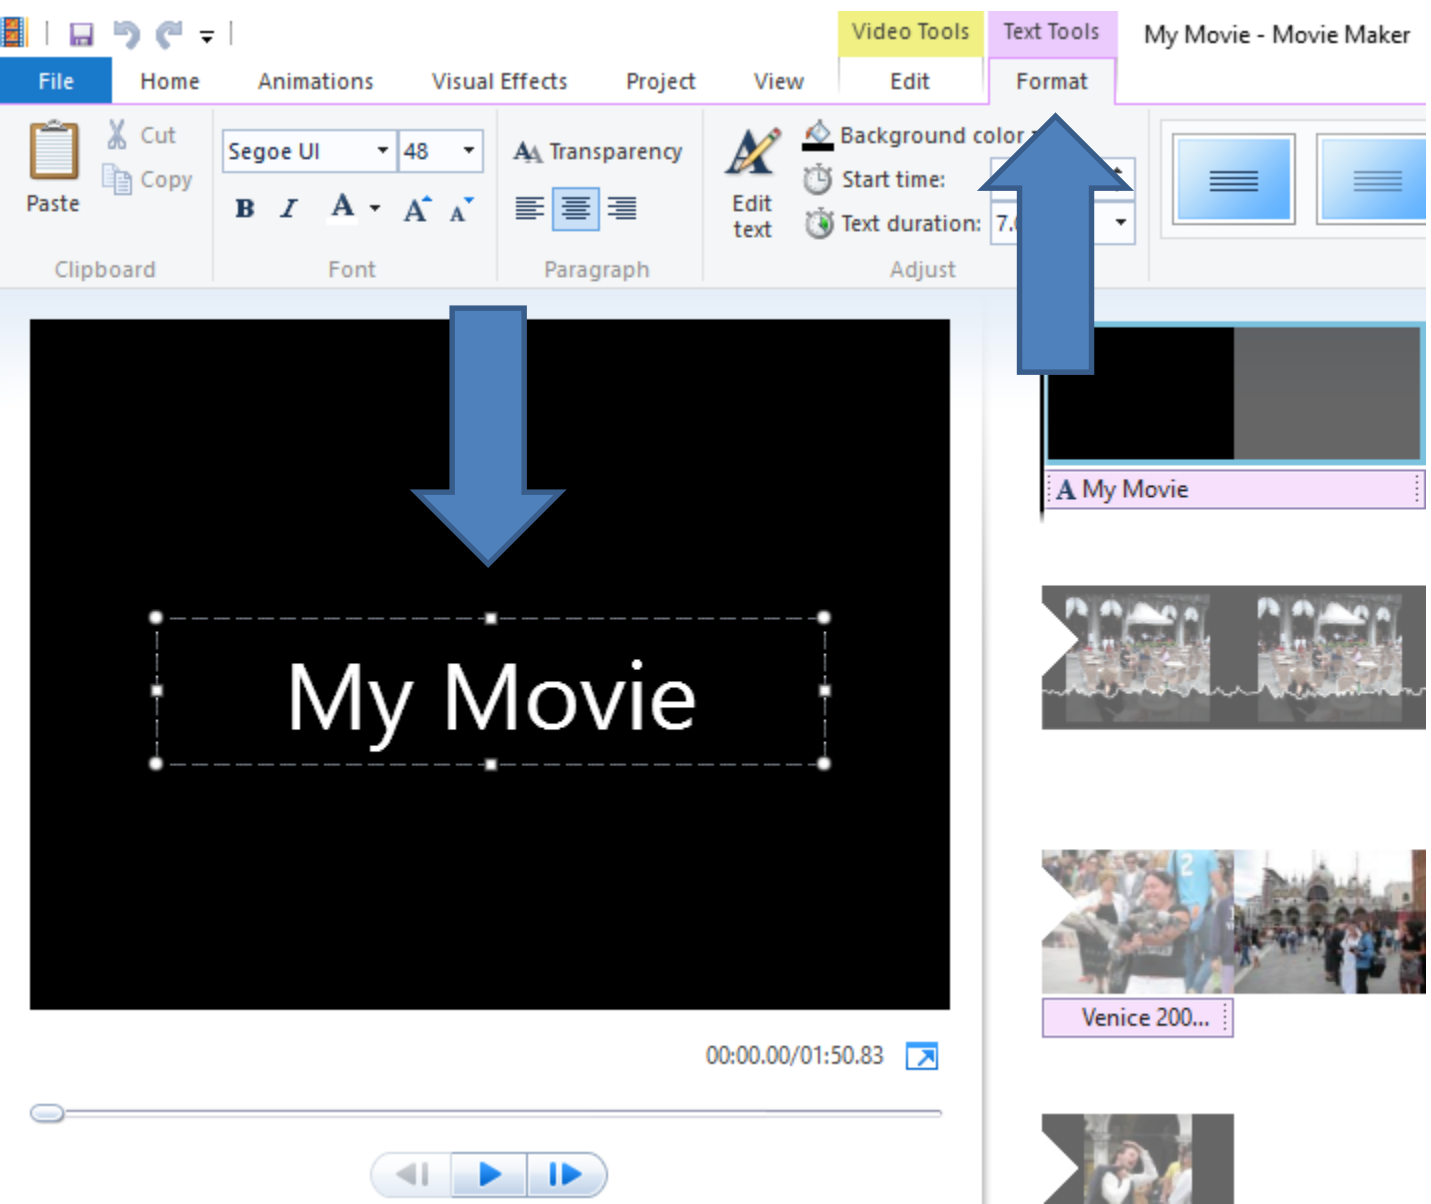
Video Tools Text Tools My Movie - Movie Maker

File Home Animations Visual Effects Project View Edit Format

Paste
Cut
Copy
Clipboard

Segoe UI 48
B I A A A
Font

Transparency
Paragraph

Edit text
Background color
Start time:
Text duration: 7.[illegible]
Adjust

My Movie

A My Movie

Venice 200...

00:00.00/01:50.83